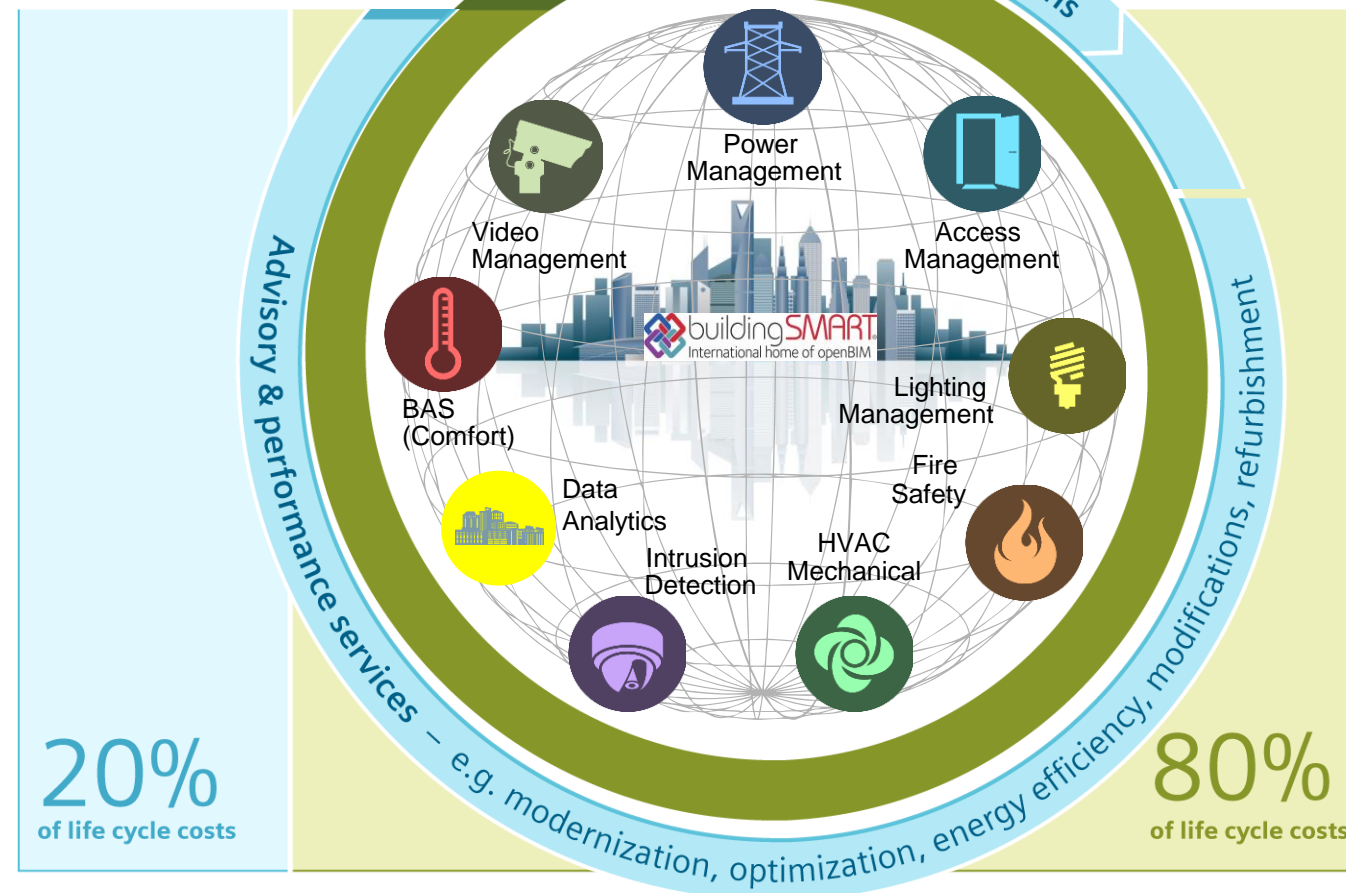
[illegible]ns

Power Management

Video Management

Access Management

buildingSMART
International home of openBIM

BAS (Comfort)

Lighting Management

Fire Safety

Data Analytics

Intrusion Detection

HVAC Mechanical

Advisory & performance services – e.g. modernization, optimization, energy efficiency, modifications, refurbishment

20%
of life cycle costs

80%
of life cycle costs